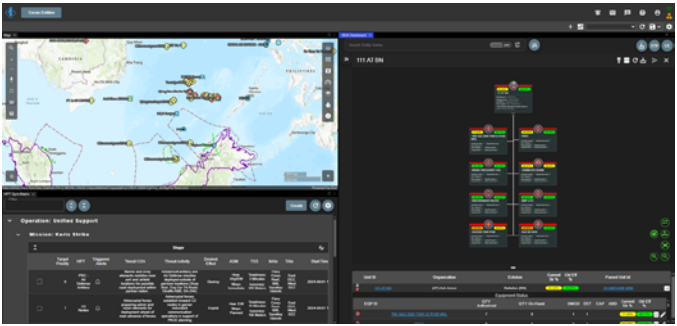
Create Edition

Map

CAMBODIA

Operation: Unified Support

Mission: Karlo Strike

Shape

Target Priority

Create

111 AT BN

Unit ID

Organization

Echelon

Current Str %

Str Eff %

Parent Unit Id

Equipment Status

EQP ID

Battalion (BN)